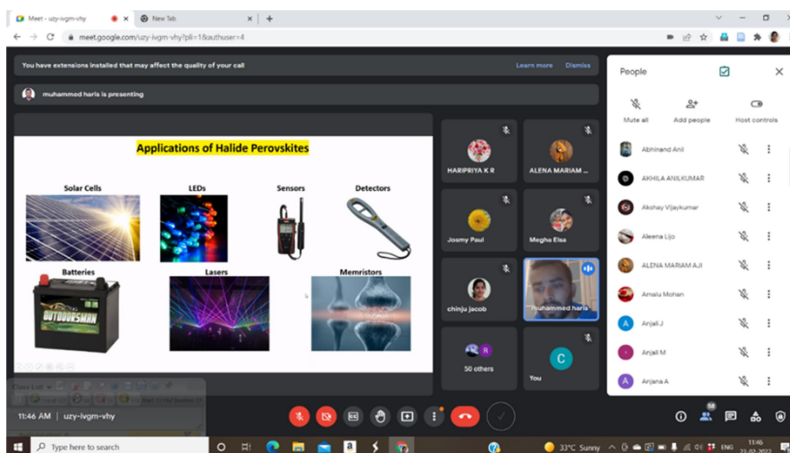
Meet - uzy-ivgm-vhy

New Tab

meet.google.com/uzy-ivgm-vhy?pli=1&authuser=4

You have extensions installed that may affect the quality of your call

Learn more

Dismiss

muhammed haris is presenting

Applications of Halide Perovskites

Solar Cells

LEDs

Sensors

Detectors

Batteries

OUTDOORSMAN

Lasers

Memristors

HARIPRIYA K R

ALENA MARIAM ...

Josmy Paul

Megha Elsa

chinju jacob

muhammed haris

R

50 others

C

You

People

Mute all

Add people

Host controls

Abhinand Anil

AKHILA ANILKUMAR

Akshay Vijaykumar

Aleena Lijo

ALENA MARIAM AJI

Amalu Mohan

A

Anjali J

Anjali M

A

Anjana A

11:46 AM | uzy-ivgm-vhy

58

Type here to search

33°C Sunny

ENG

11:46

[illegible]